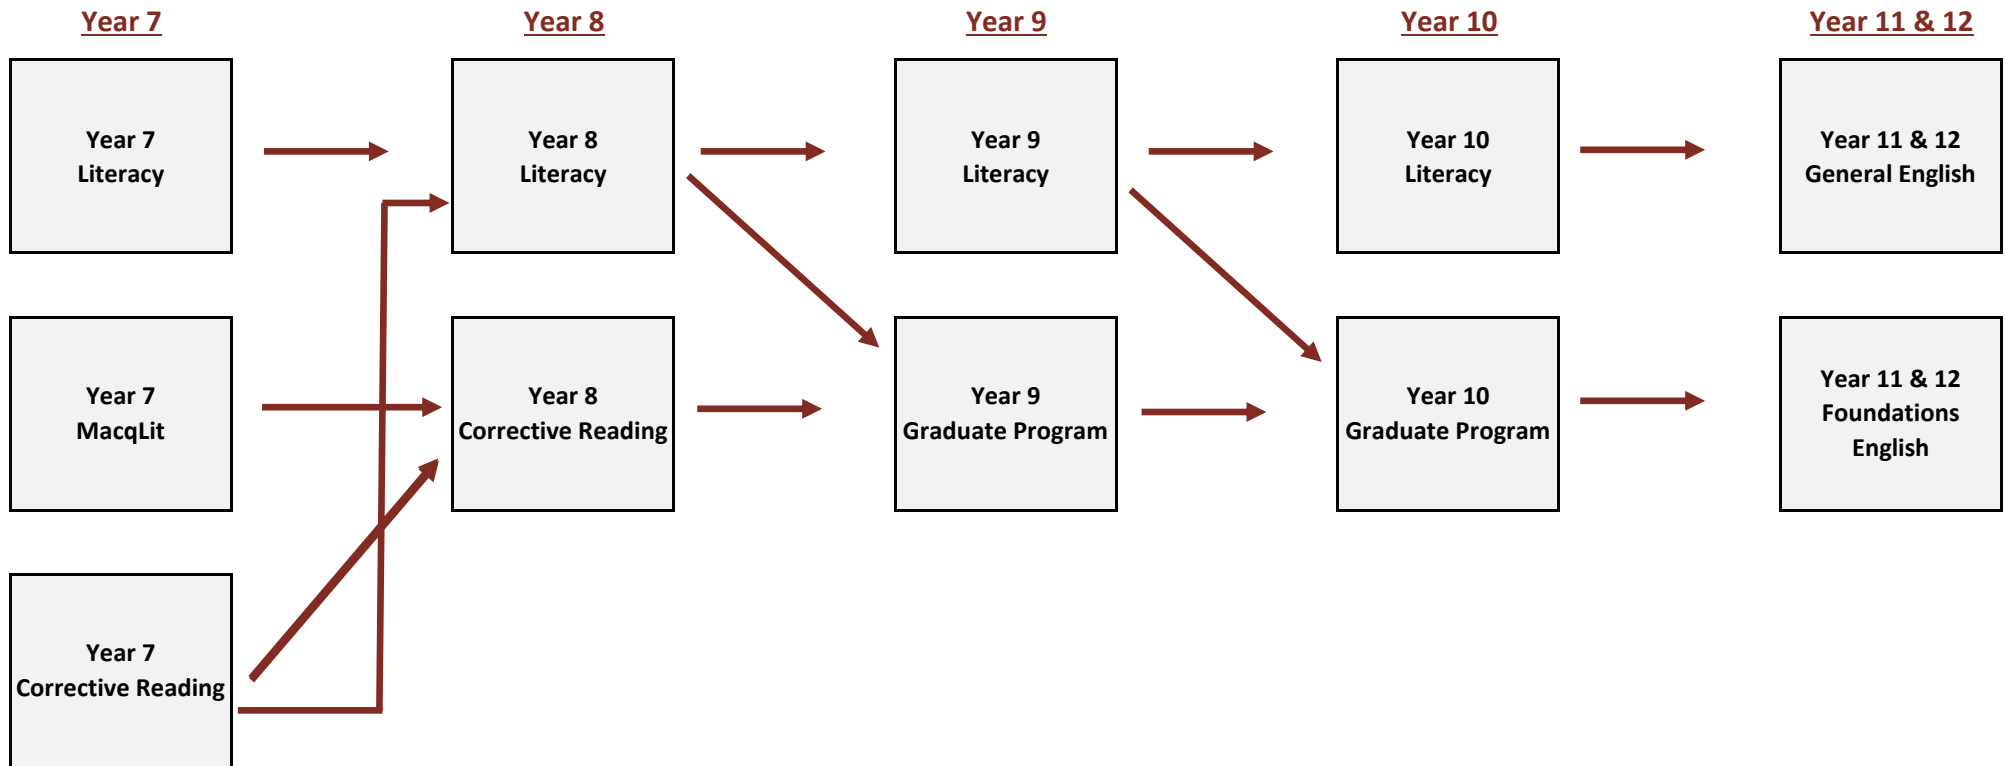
Year 7

Year 8

Year 9

Year 10

Year 11 & 12

Year 7 Literacy

Year 8 Literacy

Year 9 Literacy

Year 10 Literacy

Year 11 & 12 General English

Year 7 MacqLit

Year 8 Corrective Reading

Year 9 Graduate Program

Year 10 Graduate Program

Year 11 & 12 Foundations English

Year 7 Corrective Reading